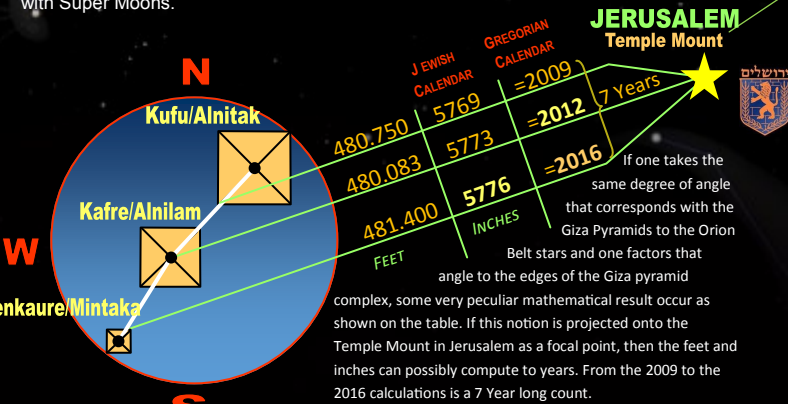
with Super Moons.

JERUSALEM
Temple Mount

ירושלים

N

W

Kufu/Alnitak

Kafre/Alnilam

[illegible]enkaure/Mintaka

JEWISH CALENDAR

GREGORIAN CALENDAR

| 480.750 | 5769 | =2009 |
|---|---|---|
| 480.083 | 5773 | =2012 |
| 481.400 | 5776 | =2016 |

7 Years

FEET

INCHES

If one takes the same degree of angle that corresponds with the Giza Pyramids to the Orion Belt stars and one factors that angle to the edges of the Giza pyramid complex, some very peculiar mathematical result occur as shown on the table. If this notion is projected onto the Temple Mount in Jerusalem as a focal point, then the feet and inches can possibly compute to years. From the 2009 to the 2016 calculations is a 7 Year long count.